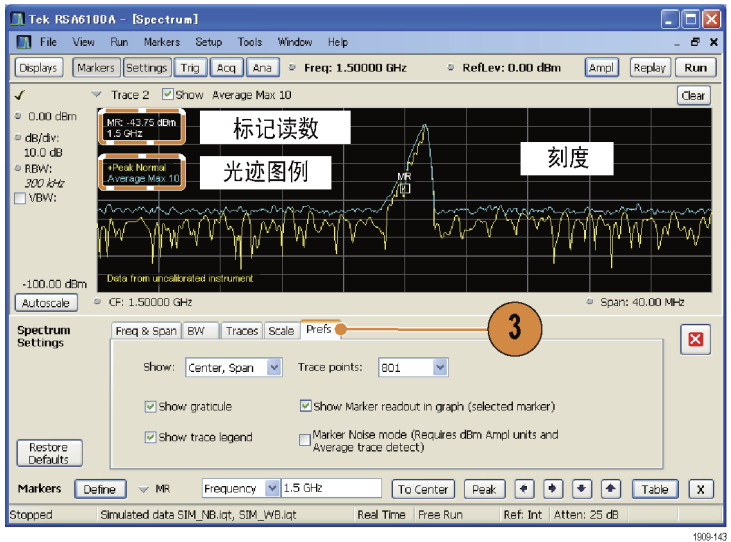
Tek RSA6100A - [Spectrum]

File View Run Markers Setup Tools Window Help

Displays Markers Settings Trig Acq Ana Freq: 1.50000 GHz RefLev: 0.00 dBm Ampl Replay Run

Trace 2 Show Average Max 10 Clear

0.00 dBm
dB/div: 10.0 dB
RBW: 300 kHz
VBW:

MR: -43.75 dBm
1.5 GHz

标记读数

+Peak Normal
Average Max 10

光迹图例

刻度

MR

Data from uncalibrated instrument

-100.00 dBm

Autoscale CF: 1.50000 GHz Span: 40.00 MHz

Spectrum Settings

Freq & Span BW Traces Scale Prefs

3

Show: Center, Span Trace points: 801

Show graticule
Show Marker readout in graph (selected marker)
Show trace legend
Marker Noise mode (Requires dBm Ampl units and Average trace detect)

Restore Defaults

Markers Define MR Frequency 1.5 GHz To Center Peak Table X

Stopped Simulated data SIM_NB.iqt, SIM_WB.iqt Real Time Free Run Ref: Int Atten: 25 dB

1909-143